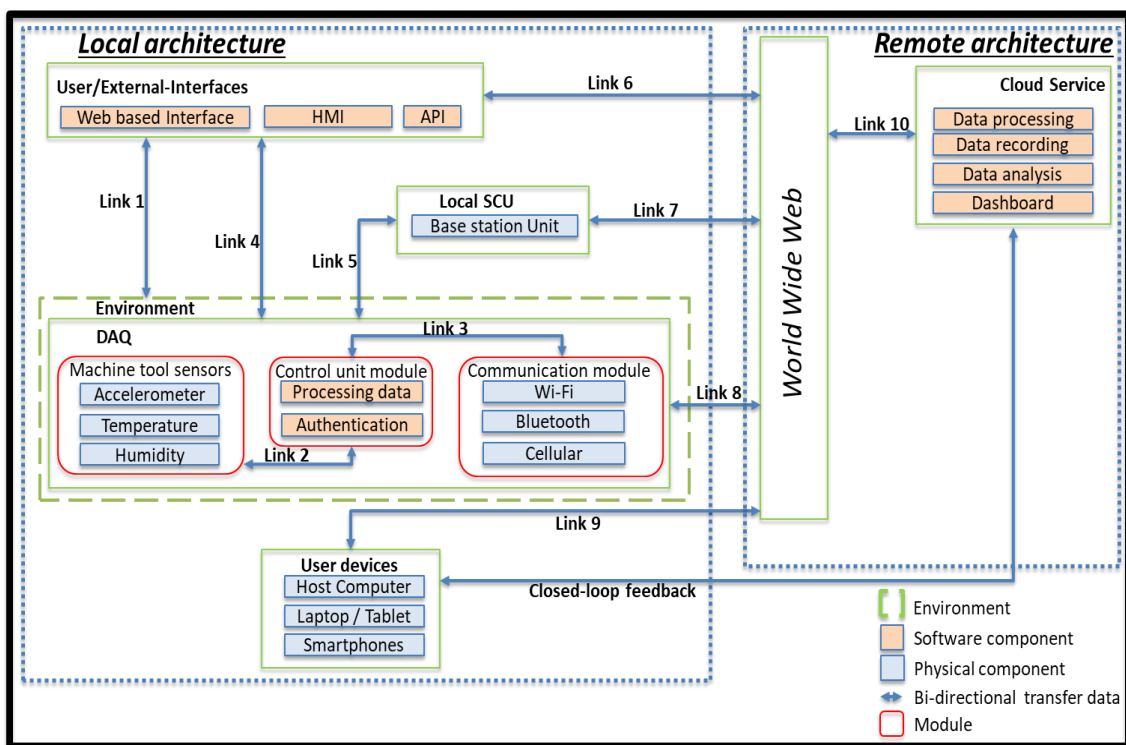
Local architecture

Remote architecture

User/External-Interfaces

Web based Interface

HMI

API

Link 6

Cloud Service

Link 10

Data processing

Data recording

Data analysis

Dashboard

Link 1

Link 4

Local SCU

Base station Unit

Link 7

Link 5

World Wide Web

Environment

DAQ

Link 3

Machine tool sensors

Accelerometer

Temperature

Humidity

Control unit module

Processing data

Authentication

Link 2

Communication module

Wi-Fi

Bluetooth

Cellular

Link 8

Link 9

User devices

Host Computer

Laptop / Tablet

Smartphones

Closed-loop feedback

Environment

Software component

Physical component

Bi-directional transfer data

Module